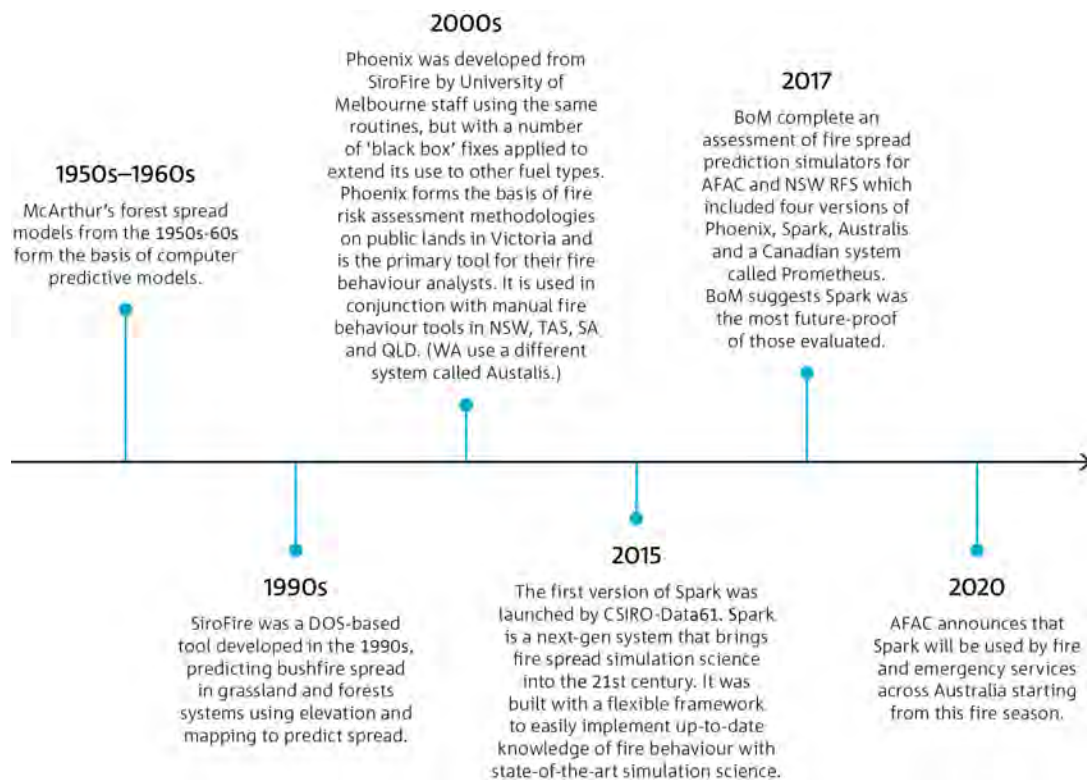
1950s–1960s

McArthur's forest spread models from the 1950s-60s form the basis of computer predictive models.

2000s

Phoenix was developed from SiroFire by University of Melbourne staff using the same routines, but with a number of 'black box' fixes applied to extend its use to other fuel types. Phoenix forms the basis of fire risk assessment methodologies on public lands in Victoria and is the primary tool for their fire behaviour analysts. It is used in conjunction with manual fire behaviour tools in NSW, TAS, SA and QLD. (WA use a different system called Austalis.)

2017

BoM complete an assessment of fire spread prediction simulators for AFAC and NSW RFS which included four versions of Phoenix, Spark, Australis and a Canadian system called Prometheus. BoM suggests Spark was the most future-proof of those evaluated.

1990s

SiroFire was a DOS-based tool developed in the 1990s, predicting bushfire spread in grassland and forests systems using elevation and mapping to predict spread.

2015

The first version of Spark was launched by CSIRO-Data61. Spark is a next-gen system that brings fire spread simulation science into the 21st century. It was built with a flexible framework to easily implement up-to-date knowledge of fire behaviour with state-of-the-art simulation science.

2020

AFAC announces that Spark will be used by fire and emergency services across Australia starting from this fire season.